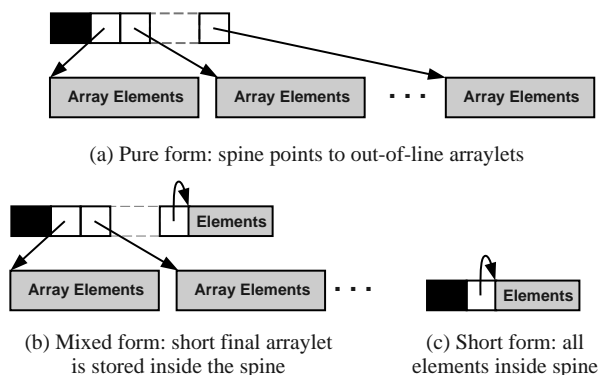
Array Elements
Array Elements
. . .
Array Elements

(a) Pure form: spine points to out-of-line arraylets

Elements
Array Elements
Array Elements
. . .
Elements

(b) Mixed form: short final arraylet is stored inside the spine

(c) Short form: all elements inside spine